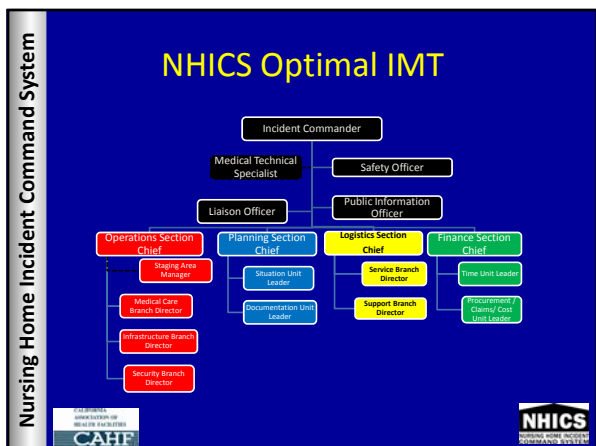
Nursing Home Incident Command System

NHICS Optimal IMT

Incident Commander

Medical Technical Specialist

Safety Officer

Liaison Officer

Public Information Officer

Operations Section Chief

Planning Section Chief

Logistics Section Chief

Finance Section Chief

Staging Area Manager

Medical Care Branch Director

Infrastructure Branch Director

Security Branch Director

Situation Unit Leader

Documentation Unit Leader

Service Branch Director

Support Branch Director

Time Unit Leader

Procurement / Claims/ Cost Unit Leader

CALIFORNIA ASSOCIATION OF HEALTH FACILITIES
CAHF

NHICS
NURSING HOME INCIDENT COMMAND SYSTEM